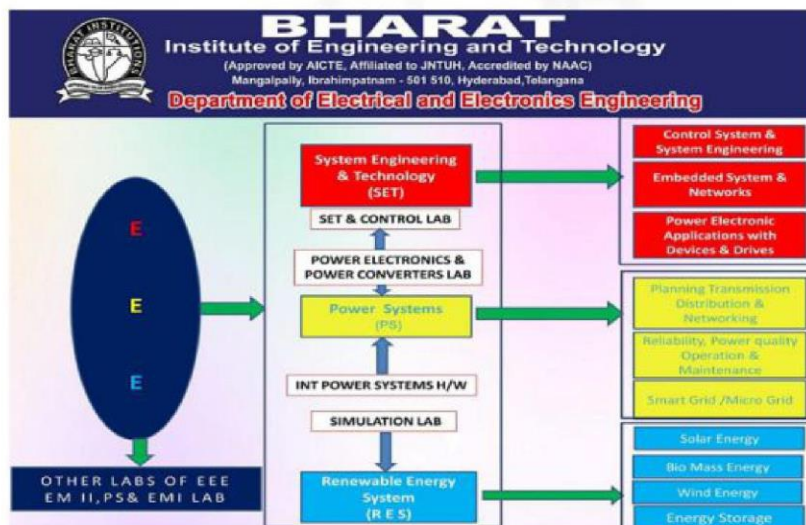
BHARAT INSTITUTIONS

BHARAT
Institute of Engineering and Technology
(Approved by AICTE, Affiliated to JNTUH, Accredited by NAAC)
Mangalpally, Ibrahimpatnam - 501 510, Hyderabad, Telangana
Department of Electrical and Electronics Engineering

E
E
E

OTHER LABS OF EEE
EM II, PS& EMI LAB

System Engineering & Technology (SET)
SET & CONTROL LAB
POWER ELECTRONICS & POWER CONVERTERS LAB
Power Systems (PS)
INT POWER SYSTEMS H/W
SIMULATION LAB
Renewable Energy System (R E S)

Control System & System Engineering
Embedded System & Networks
Power Electronic Applications with Devices & Drives

Planning Transmission Distribution & Networking
Reliability, Power quality Operation & Maintenance
Smart Grid /Micro Grid

Solar Energy
Bio Mass Energy
Wind Energy
Energy Storage